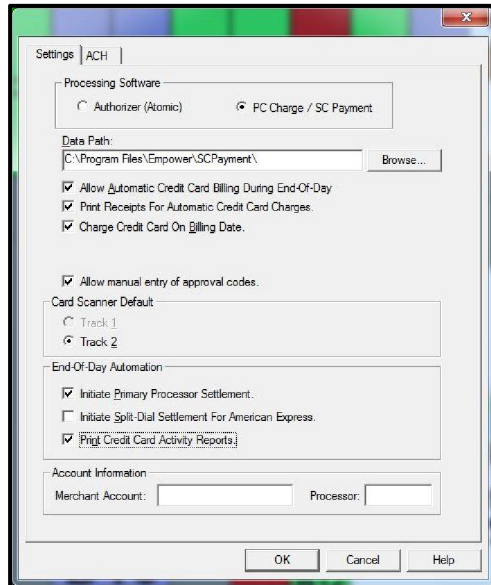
Settings | ACH

Processing Software
Authorizer (Atomic)
PC Charge / SC Payment

Data Path:
C:\Program Files\Empower\SCPayment\
Browse...

Allow Automatic Credit Card Billing During End-Of-Day
Print Receipts For Automatic Credit Card Charges.
Charge Credit Card On Billing Date.

Allow manual entry of approval codes.

Card Scanner Default
Track 1
Track 2

End-Of-Day Automation
Initiate Primary Processor Settlement.
Initiate Split-Dial Settlement For American Express.
Print Credit Card Activity Reports.

Account Information
Merchant Account:
Processor:

OK
Cancel
Help